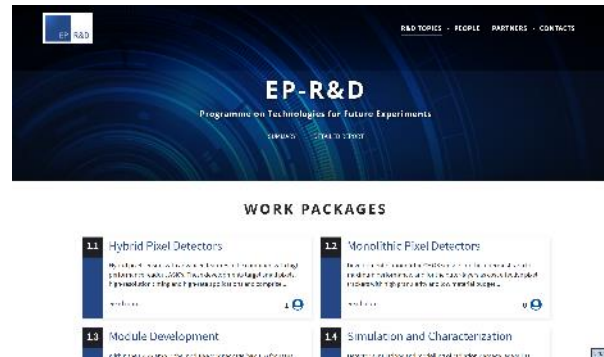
EP R&D

R&D TOPICS · PEOPLE · PARTNERS · CONTACTS

EP-R&D

Programme on Technologies for Future Experiments

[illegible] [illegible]

WORK PACKAGES

1.1 Hybrid Pixel Detectors

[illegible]

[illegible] 1

1.2 Monolithic Pixel Detectors

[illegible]

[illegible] 0

1.3 Module Development

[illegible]

1.4 Simulation and Characterization

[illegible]